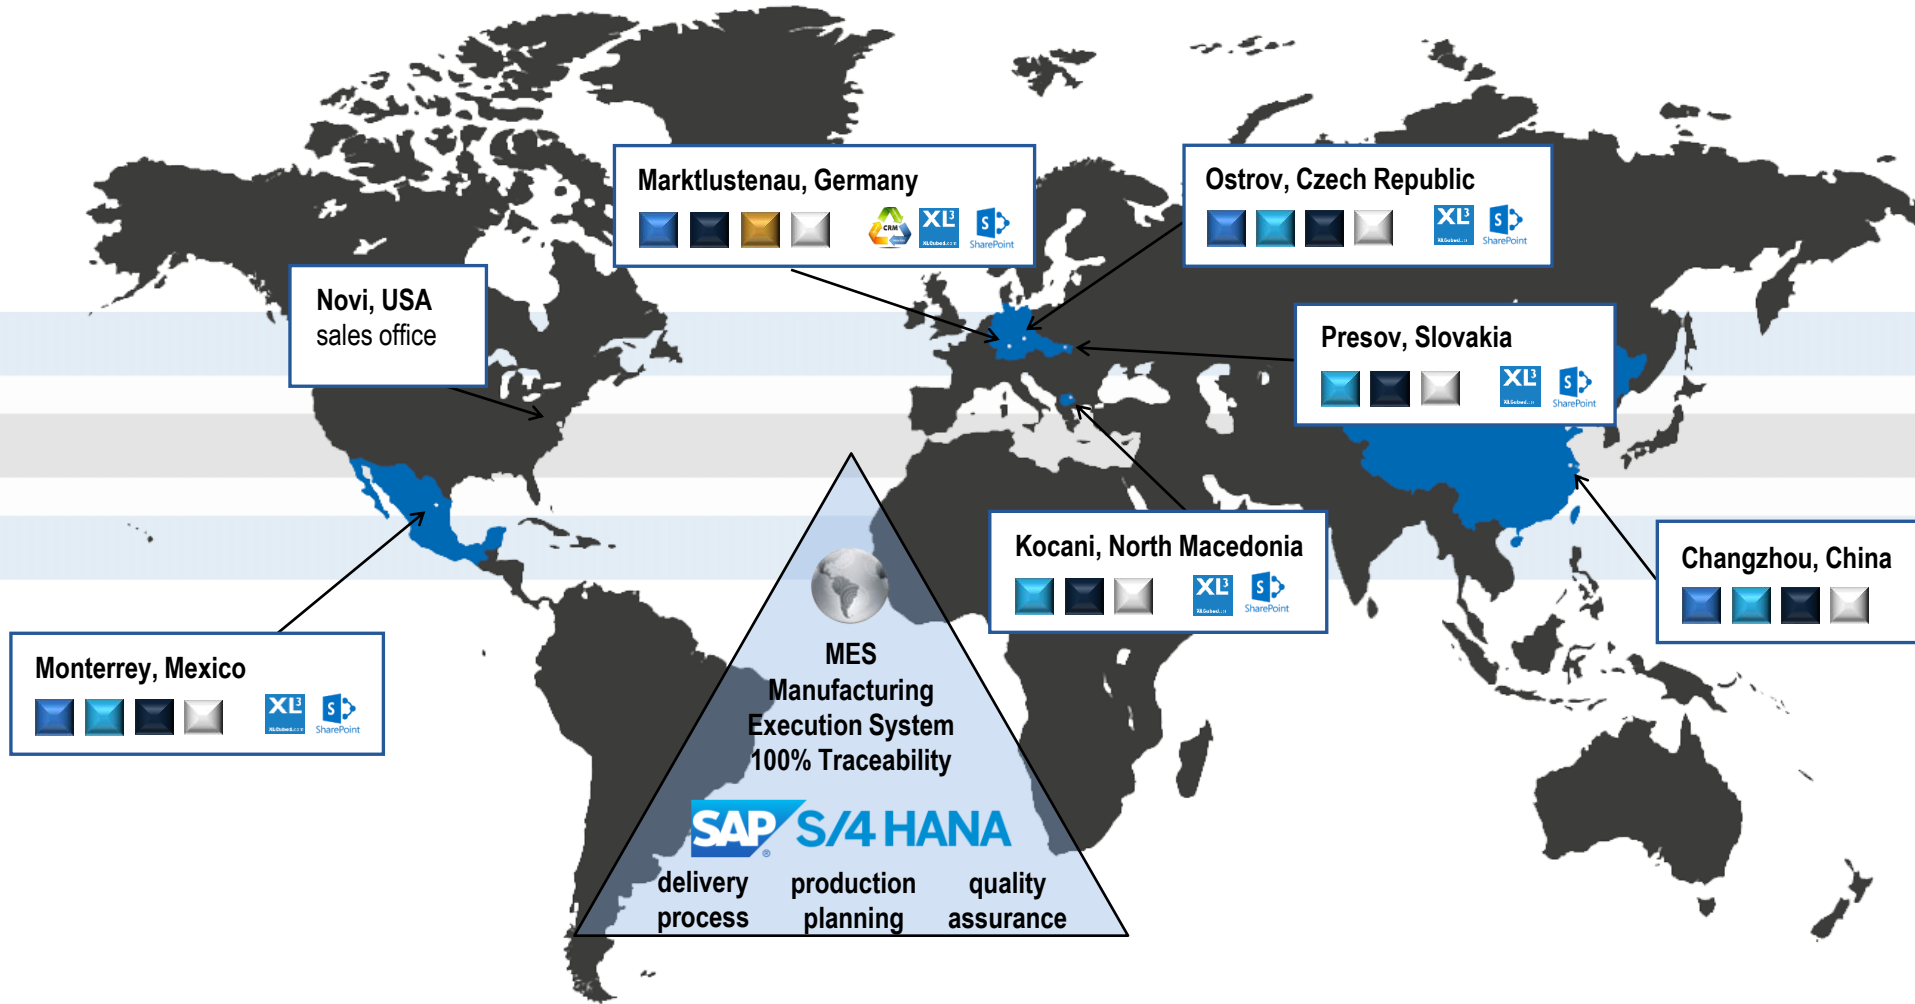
Marktlustenau, Germany

CRM XL³ SharePoint

Ostrov, Czech Republic

XL³ SharePoint

Novi, USA
sales office

Presov, Slovakia

XL³ SharePoint

Kocani, North Macedonia

XL³ SharePoint

Changzhou, China

Monterrey, Mexico

XL³ SharePoint

MES
Manufacturing
Execution System
100% Traceability

SAP S/4 HANA

delivery process

production planning

quality assurance